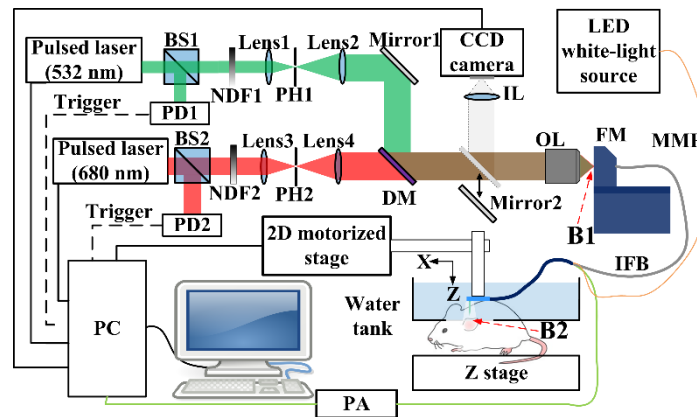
Pulsed laser (532 nm)
BS1
Lens1
Lens2
Mirror1
CCD camera
LED white-light source
NDF1
PH1
Trigger
PD1
IL
Pulsed laser (680 nm)
BS2
Lens3
Lens4
OL
FM
MMF
NDF2
PH2
DM
Mirror2
Trigger
PD2
B1
2D motorized stage
IFB
X
Z
Water tank
B2
PC
Z stage
PA